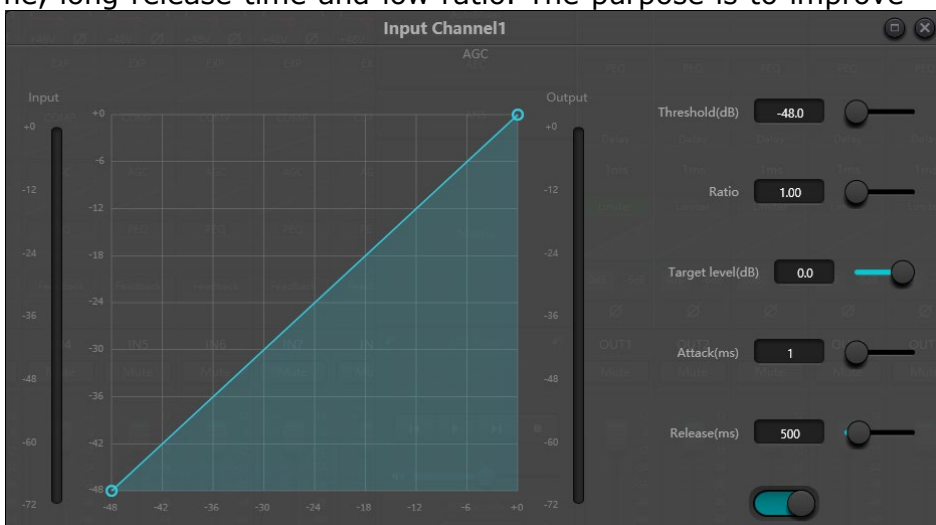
me, long release time and low ratio. The purpose is to improve

Input Channel1

AGC

Input

Output

+0
-12
-24
-36
-48
-60
-72

+0
-6
-12
-18
-24
-30
-36
-42
-48

-48 -42 -36 -30 -24 -18 -12 -6 +0

+0
-12
-24
-36
-48
-60
-72

Threshold(dB) -48.0

Ratio 1.00

Target level(dB) 0.0

Attack(ms) 1

Release(ms) 500